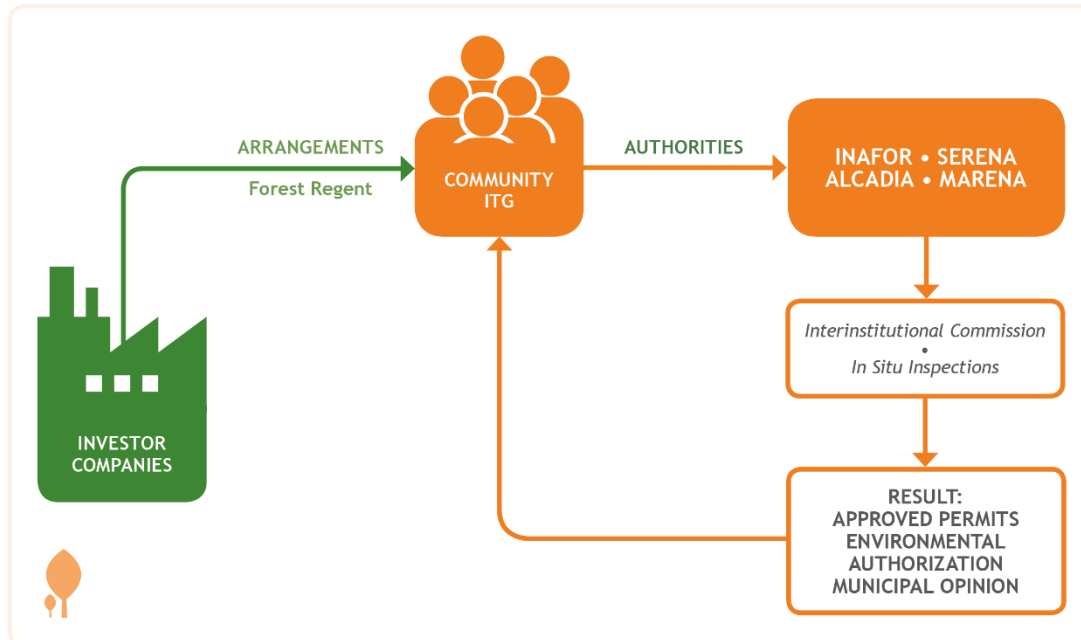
ARRANGEMENTS

Forest Regent

COMMUNITY ITG

AUTHORITIES

INAFOR • SERENA ALCADIA • MARENA

INVESTOR COMPANIES

Interinstitutional Commission • In Situ Inspections

RESULT: APPROVED PERMITS ENVIRONMENTAL AUTHORIZATION MUNICIPAL OPINION